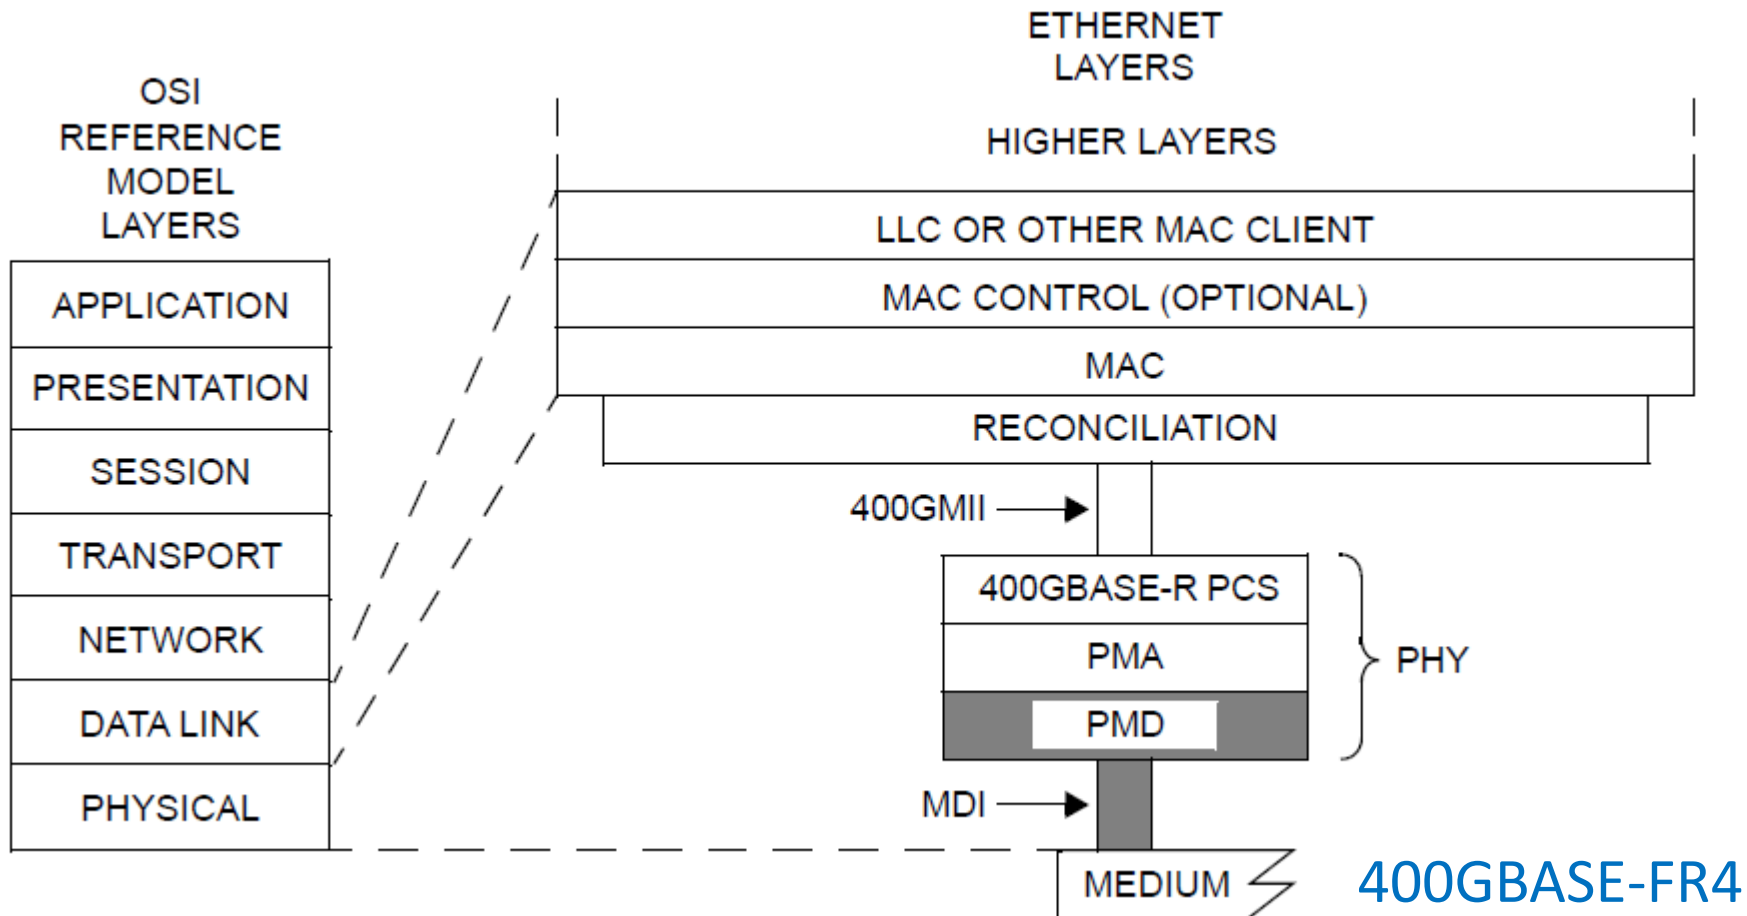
OSI REFERENCE MODEL LAYERS

APPLICATION
PRESENTATION
SESSION
TRANSPORT
NETWORK
DATA LINK
PHYSICAL

ETHERNET LAYERS

HIGHER LAYERS
LLC OR OTHER MAC CLIENT
MAC CONTROL (OPTIONAL)
MAC
RECONCILIATION

400GMII

400GBASE-R PCS
PMA
PMD

PHY

MDI

MEDIUM

400GBASE-FR4